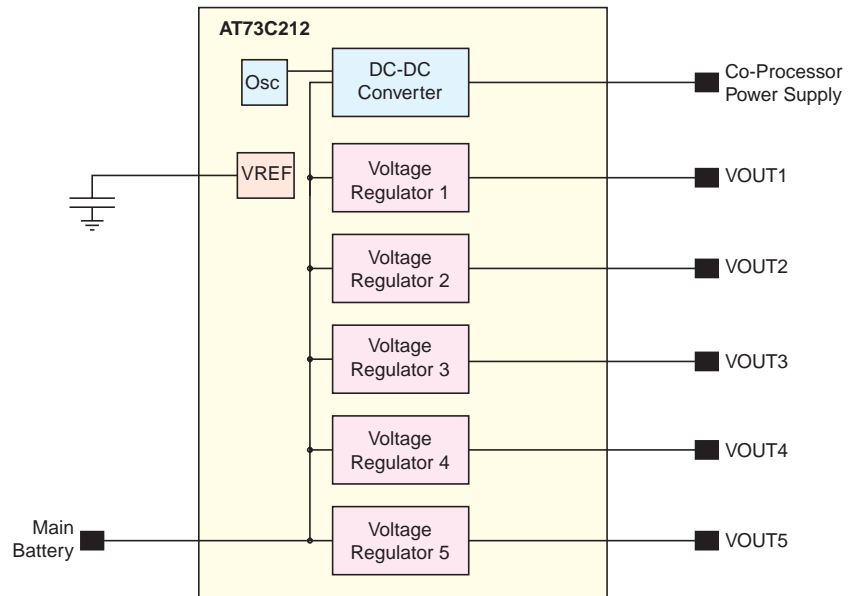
AT73C212

Osc

DC-DC Converter

Co-Processor Power Supply

VREF

Voltage Regulator 1

VOUT1

Voltage Regulator 2

VOUT2

Voltage Regulator 3

VOUT3

Voltage Regulator 4

VOUT4

Main Battery

Voltage Regulator 5

VOUT5